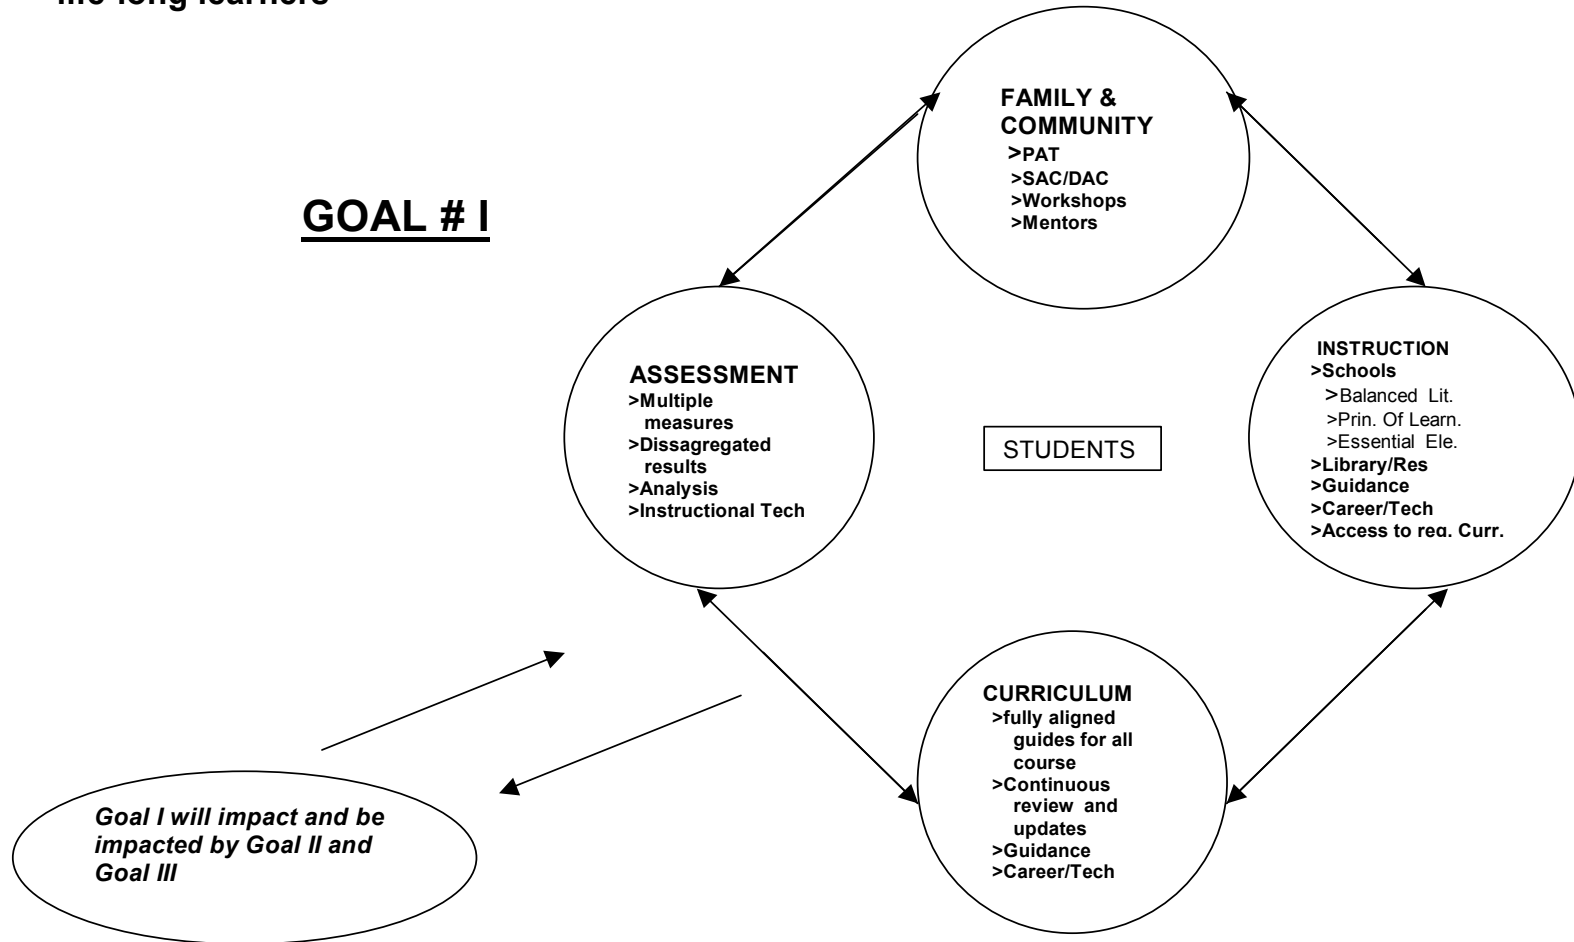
life long learners

GOAL # I

FAMILY & COMMUNITY
>PAT
>SAC/DAC
>Workshops
>Mentors

ASSESSMENT
>Multiple measures
>Dissagregated results
>Analysis
>Instructional Tech

STUDENTS

INSTRUCTION
>Schools
>Balanced Lit.
>Prin. Of Learn.
>Essential Ele.
>Library/Res
>Guidance
>Career/Tech
>Access to reg. Curr.

CURRICULUM
>fully aligned guides for all course
>Continuous review and updates
>Guidance
>Career/Tech

Goal I will impact and be impacted by Goal II and Goal III